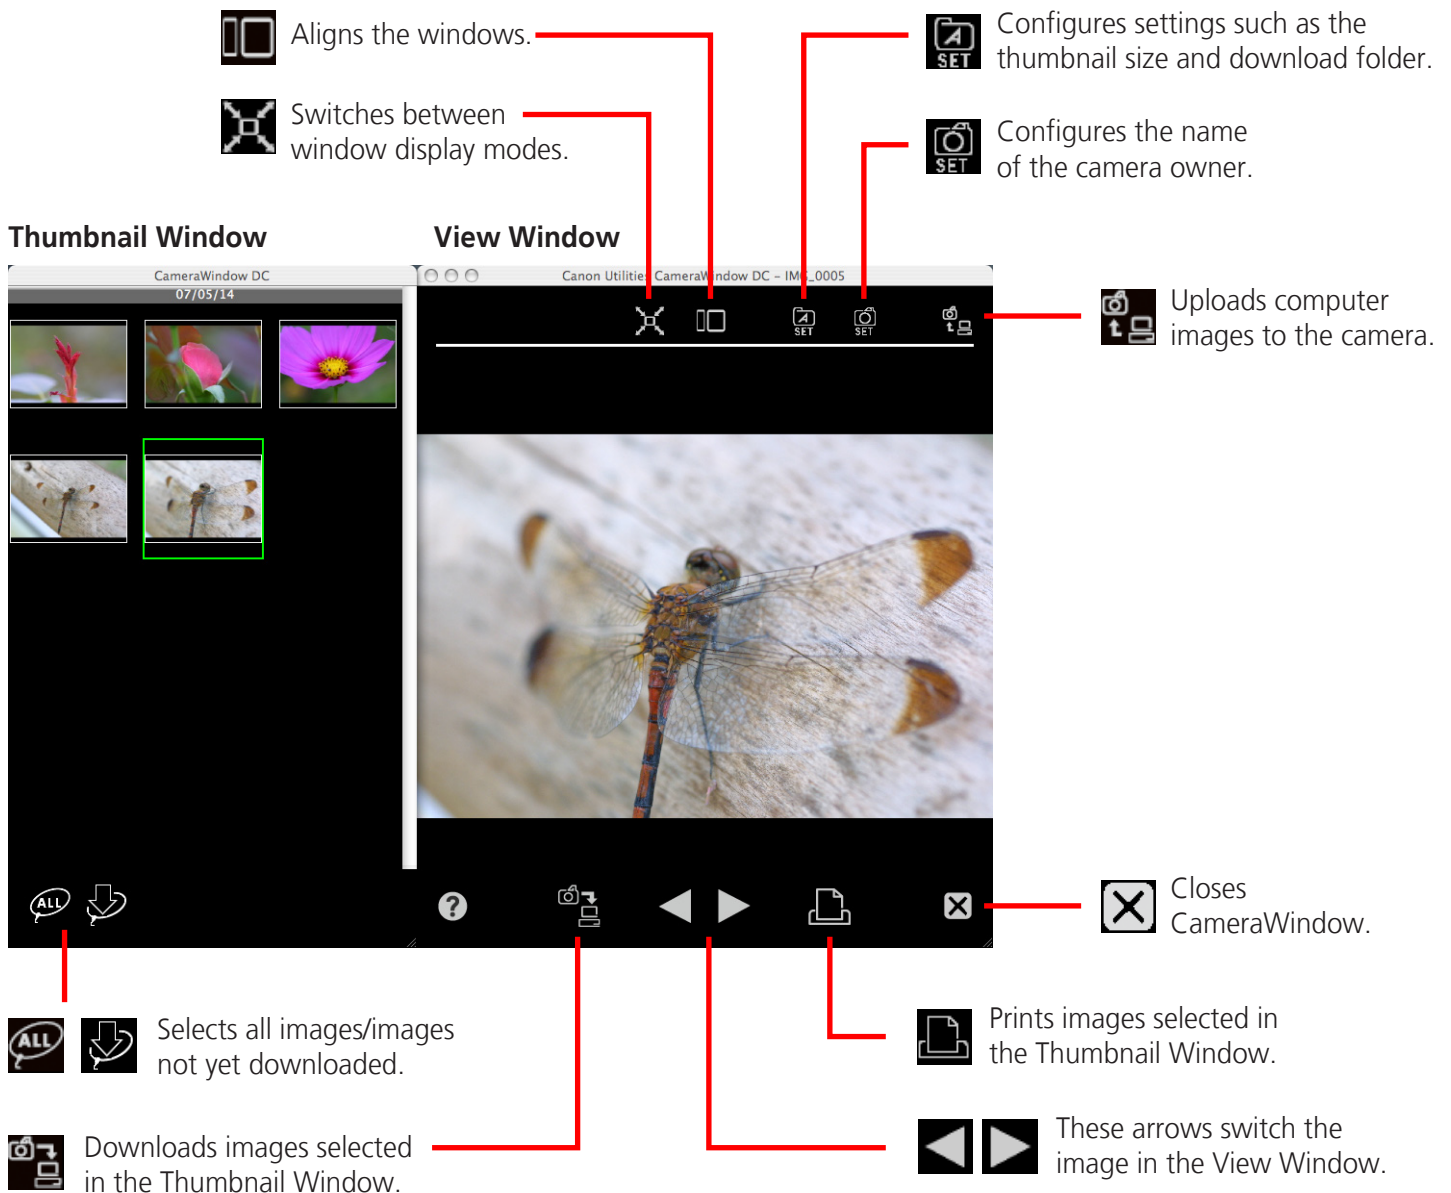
Aligns the windows.

Switches between window display modes.

Configures settings such as the thumbnail size and download folder.

Configures the name of the camera owner.

Thumbnail Window

View Window

CameraWindow DC

07/05/14

Canon Utilities CameraWindow DC – IMG_0005

SET

SET

Uploads computer images to the camera.

ALL

Closes CameraWindow.

ALL

Selects all images/images not yet downloaded.

Prints images selected in the Thumbnail Window.

Downloads images selected in the Thumbnail Window.

These arrows switch the image in the View Window.